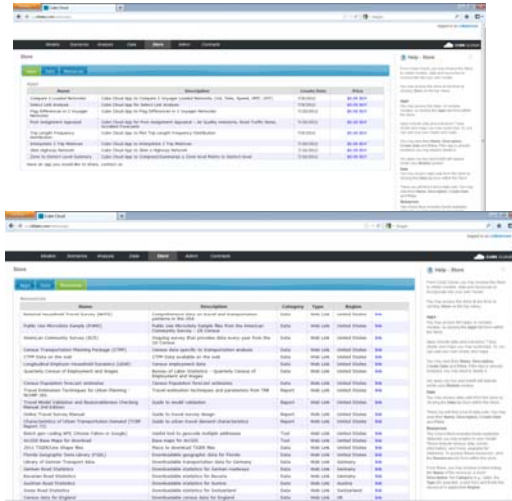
Cube Cloud

Models Scenarios Analysis Data Store Admin Contacts

Store

Apps Data Resources

Apps

| Name | Description | Create Date | Price |
|---|---|---|---|
| Compare 2 Loaded Networks | Cube Cloud App to Compare 2 Voyager Loaded Networks (Vol, Time, Speed, VMT, VHT) | 7/9/2012 | $0.00 BUY |
| Select Link Analysis | Cube Cloud App for Select Link Analysis | 7/9/2012 | $0.00 BUY |
| Flag Differences in 2 Voyager Networks | Cube Cloud App to Flag Differences in 2 Voyager Networks | 7/9/2012 | $0.00 BUY |
| Post Assignment Appraisal | Cube Cloud App for Post Assignment Appraisal | 7/9/2012 | $0.00 BUY |
| Trip Length Frequency Distribution | Cube Cloud App to Plot Trip Length Frequency Distribution | 7/9/2012 | $0.00 BUY |
| Interpolate 2 Trip Matrices | Cube Cloud App to Interpolate 2 Trip Matrices | 7/9/2012 | $0.00 BUY |
| Skim Highway Network | Cube Cloud App to Skim a Highway Network | 7/9/2012 | $0.00 BUY |
| Zone to District Level Summary | Cube Cloud App to Compress/Summarize a Zone level Matrix to District level | 7/9/2012 | $0.00 BUY |

Help - Store

Cube Cloud

Models Scenarios Analysis Data Store Admin Contacts

Store

Apps Data Resources

Resources

| Name | Description | Category | Type | Region | |
|---|---|---|---|---|---|
| National Household Travel Survey (NHTS) | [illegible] | Data | Web Link | United States | link |
| Public Use Microdata Sample (PUMS) | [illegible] | Data | Web Link | United States | link |
| American Community Survey (ACS) | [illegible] | Data | Web Link | United States | link |
| Census Transportation Planning Package (CTPP) | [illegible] | Data | Web Link | United States | link |
| CTPP Data on the web | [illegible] | Data | Web Link | United States | link |
| Longitudinal Employer-Household Dynamics (LEHD) | Census employment data | Data | Web Link | United States | link |
| Quarterly Census of Employment and Wages (QCEW) | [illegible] | Data | Web Link | United States | link |
| Census Population Forecast estimates | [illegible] | Data | Web Link | United States | link |
| Travel Estimation Techniques for Urban Planning | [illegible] | Report | Web Link | United States | link |
| Travel Model Validation and Reasonableness Checking Manual 2nd Edition | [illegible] | Report | Web Link | United States | link |
| Online Travel Survey Manual | Guide to travel survey design | Report | Web Link | United States | link |
| Characteristics of Urban Transportation Demand | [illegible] | Report | Web Link | United States | link |
| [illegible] | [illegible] | Tool | Web Link | United States | link |
| ArcGIS Base Maps for Download | Base maps for ArcGIS | Tool | Web Link | United States | link |
| 2011 TIGER/Line Shape files | Place to download TIGER files | Data | Web Link | United States | link |
| Florida Geographic Data Library (FGDL) | Downloadable geographic data for Florida | Data | Web Link | United States | link |
| Library of German Transport Data | Downloadable transportation data for Germany | Data | Web Link | Germany | link |
| German Road Statistics | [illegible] | Data | Web Link | Germany | link |
| Bavarian Road Statistics | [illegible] | Data | Web Link | Germany | link |
| Austrian Road Statistics | Downloadable statistics for Austria | Data | Web Link | Austria | link |
| Swiss Road Statistics | Downloadable statistics for Switzerland | Data | Web Link | Switzerland | link |
| Census data for England | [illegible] | Data | Web Link | UK | link |

Help - Store